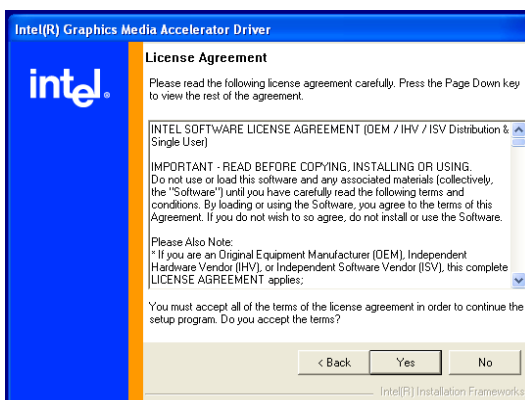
Intel(R) Graphics Media Accelerator Driver

intel.

License Agreement

Please read the following license agreement carefully. Press the Page Down key to view the rest of the agreement.

INTEL SOFTWARE LICENSE AGREEMENT (OEM / IHV / ISV Distribution & Single User)

IMPORTANT - READ BEFORE COPYING, INSTALLING OR USING. Do not use or load this software and any associated materials (collectively, the "Software") until you have carefully read the following terms and conditions. By loading or using the Software, you agree to the terms of this Agreement. If you do not wish to so agree, do not install or use the Software.

Please Also Note:
* If you are an Original Equipment Manufacturer (OEM), Independent Hardware Vendor (IHV), or Independent Software Vendor (ISV), this complete LICENSE AGREEMENT applies;

You must accept all of the terms of the license agreement in order to continue the setup program. Do you accept the terms?

< Back | Yes | No

Intel(R) Installation Frameworks